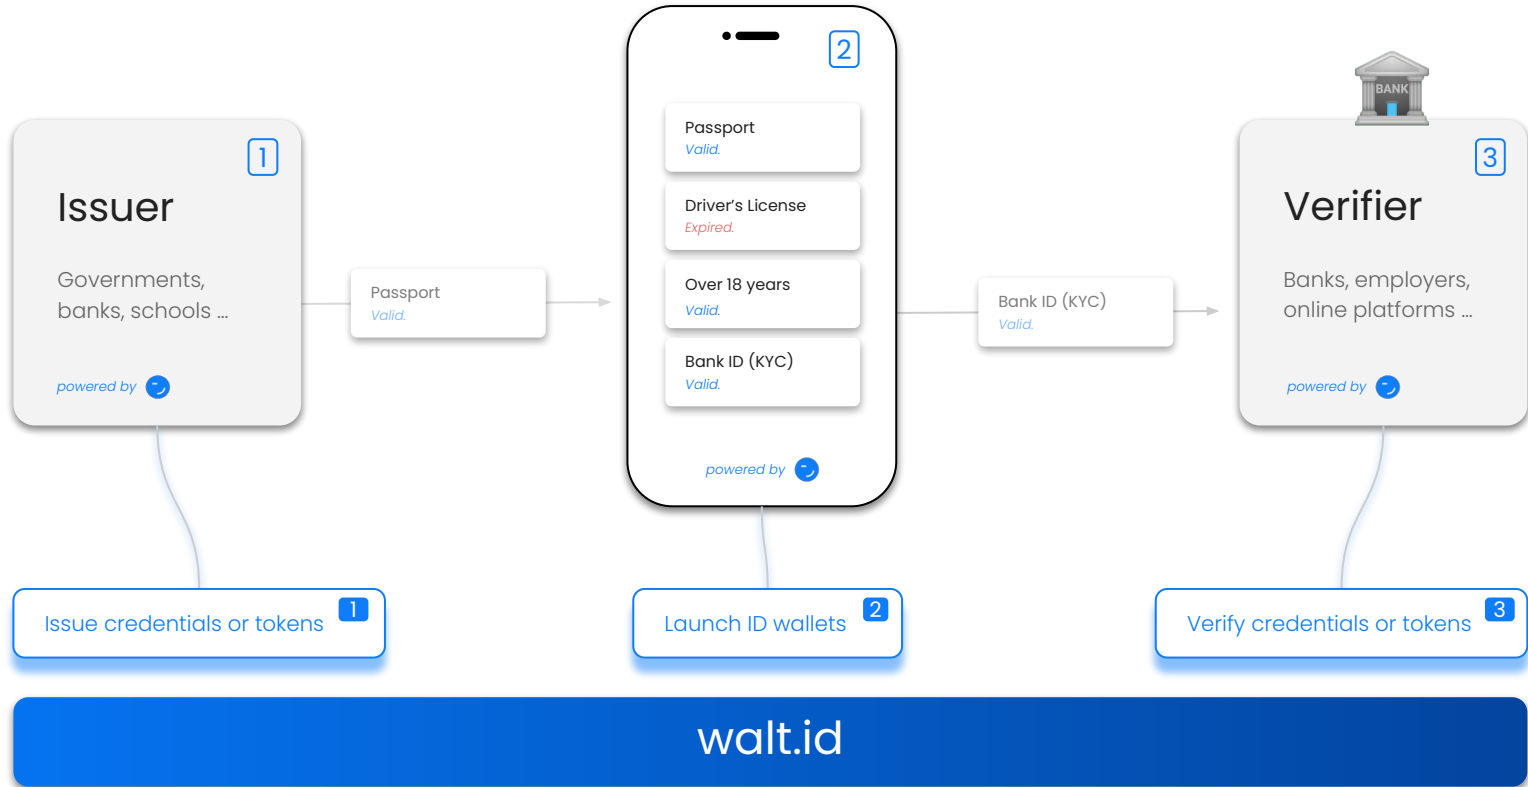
1

Issuer

Governments, banks, schools ...

powered by

Passport
Valid.

2

Passport
Valid.

Driver's License
Expired.

Over 18 years
Valid.

Bank ID (KYC)
Valid.

powered by

Bank ID (KYC)
Valid.

BANK

3

Verifier

Banks, employers, online platforms ...

powered by

Issue credentials or tokens 1

Launch ID wallets 2

Verify credentials or tokens 3

walt.id